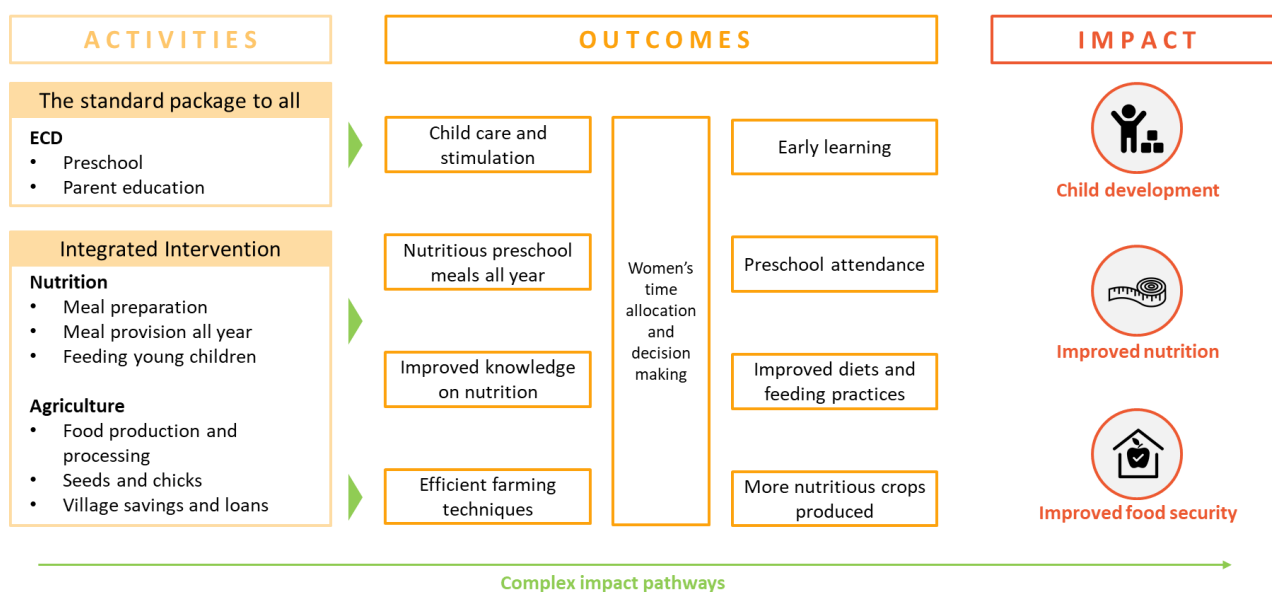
ACTIVITIES

OUTCOMES

IMPACT

The standard package to all

ECD
• Preschool
• Parent education

Integrated Intervention

Nutrition
• Meal preparation
• Meal provision all year
• Feeding young children

Agriculture
• Food production and processing
• Seeds and chicks
• Village savings and loans

Child care and stimulation

Nutritious preschool meals all year

Improved knowledge on nutrition

Efficient farming techniques

Women's time allocation and decision making

Early learning

Preschool attendance

Improved diets and feeding practices

More nutritious crops produced

Child development

Improved nutrition

Improved food security

Complex impact pathways